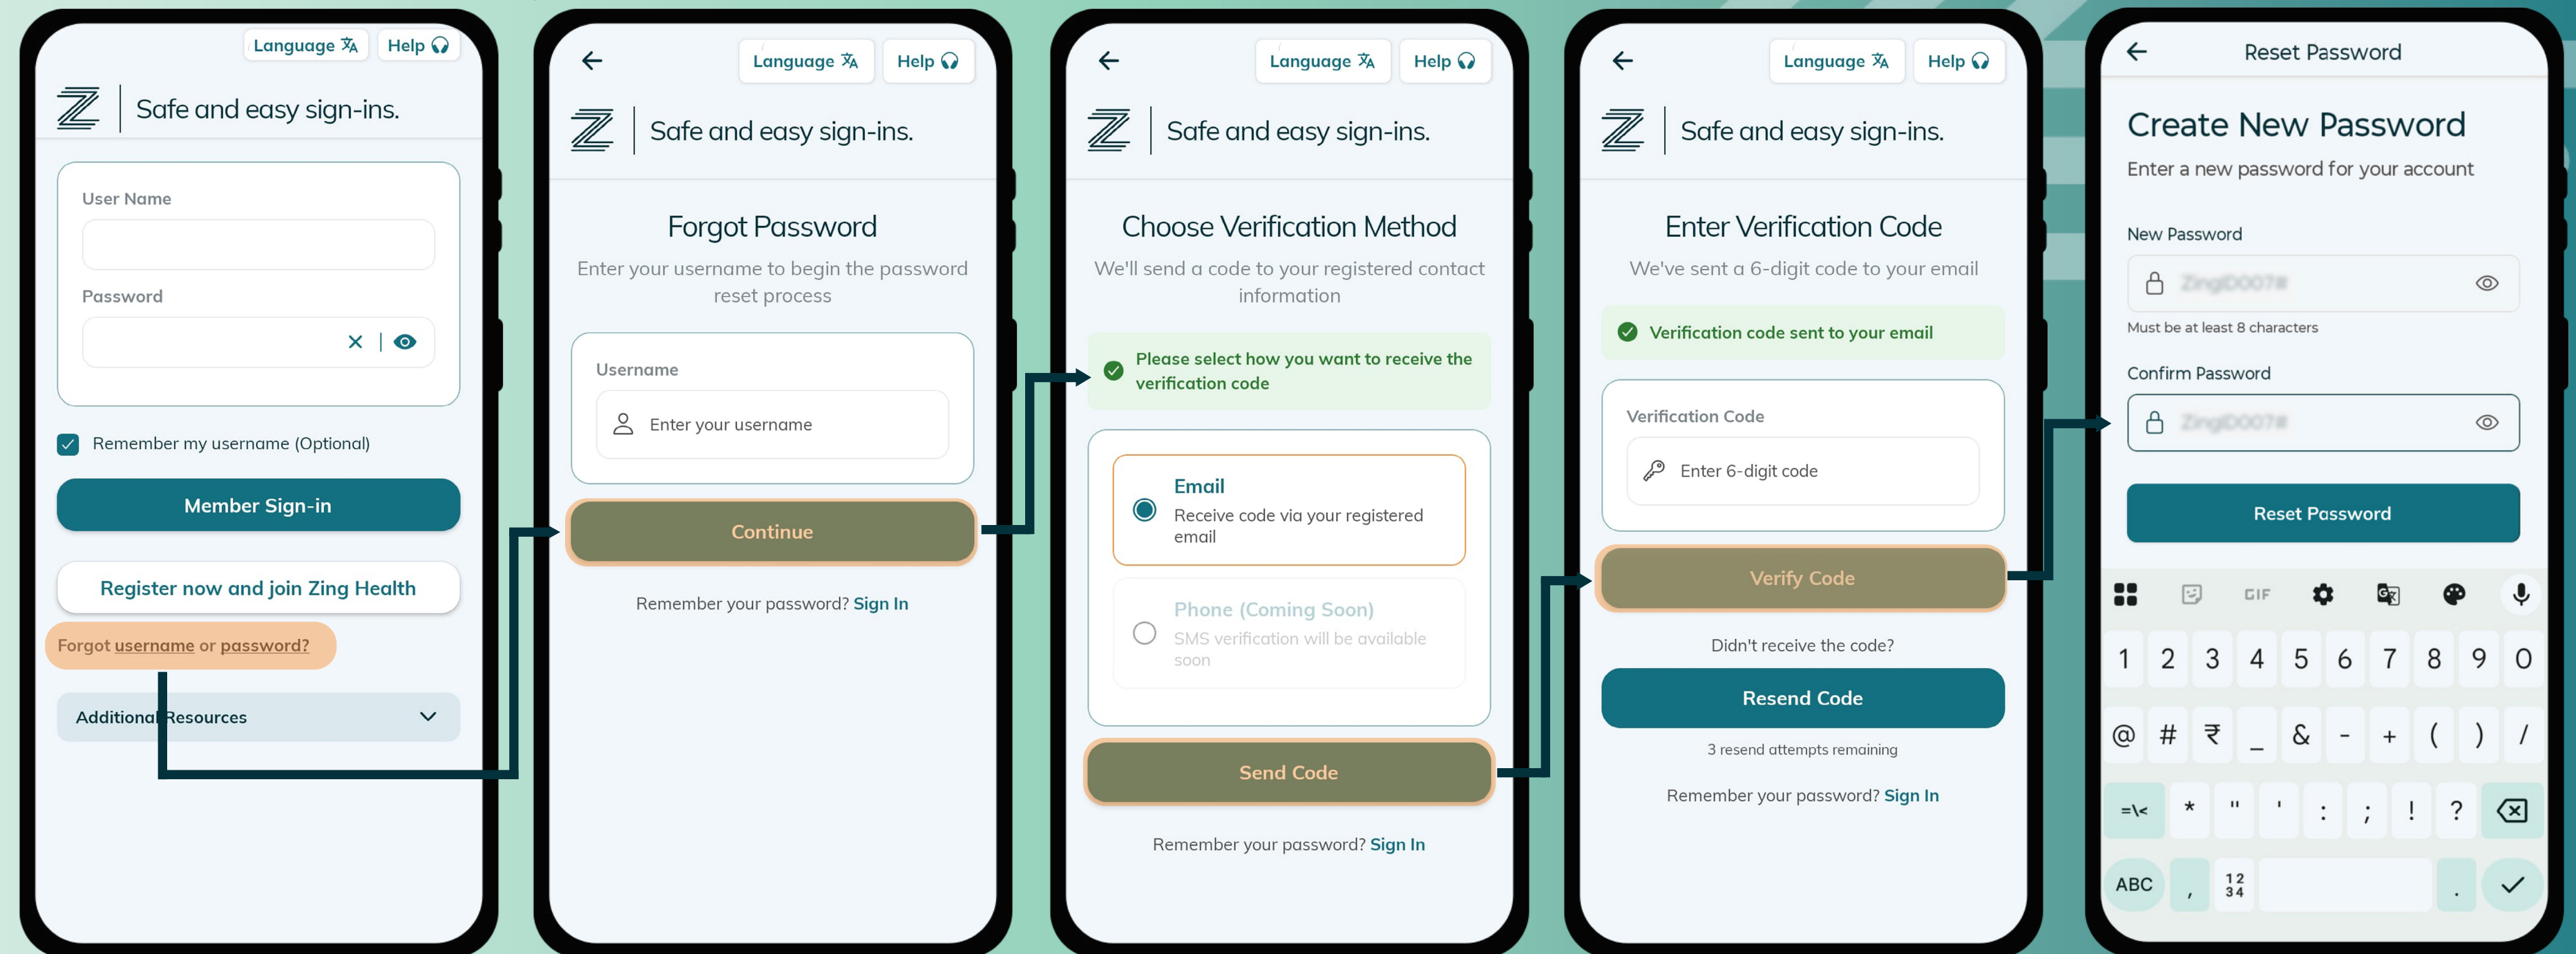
Language Help

Safe and easy sign-ins.

User Name

Password

Remember my username (Optional)

Member Sign-in

Register now and join Zing Health

Forgot username or password?

Additional Resources

Language Help

Safe and easy sign-ins.

Forgot Password

Enter your username to begin the password reset process

Username

Enter your username

Continue

Remember your password? Sign In

Language Help

Safe and easy sign-ins.

Choose Verification Method

We'll send a code to your registered contact information

Please select how you want to receive the verification code

Email
Receive code via your registered email

Phone (Coming Soon)
SMS verification will be available soon

Send Code

Remember your password? Sign In

Language Help

Safe and easy sign-ins.

Enter Verification Code

We've sent a 6-digit code to your email

Verification code sent to your email

Verification Code

Enter 6-digit code

Verify Code

Didn't receive the code?

Resend Code

3 resend attempts remaining

Remember your password? Sign In

Reset Password

Create New Password

Enter a new password for your account

New Password

ZingID007#

Must be at least 8 characters

Confirm Password

ZingID007#

Reset Password

GIF

1 2 3 4 5 6 7 8 9 0

@ # ₹ _ & - + ( ) /

=\< * " ' : ; ! ?

ABC , 12 34 .